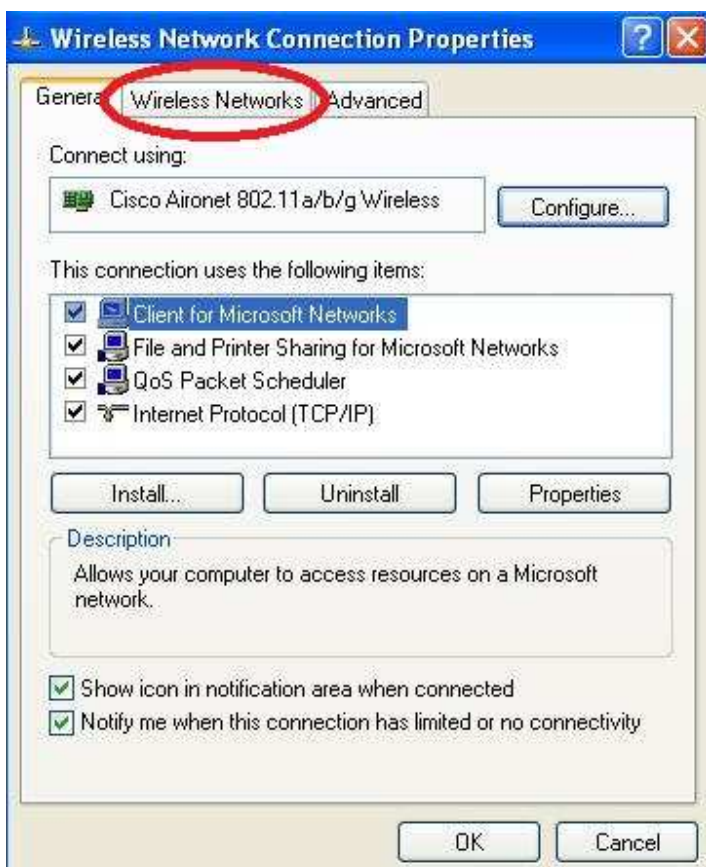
Wireless Network Connection Properties

?

Genera Wireless Networks Advanced

Connect using:

Cisco Aironet 802.11a/b/g Wireless

Configure...

This connection uses the following items:

Client for Microsoft Networks

File and Printer Sharing for Microsoft Networks

QoS Packet Scheduler

Internet Protocol (TCP/IP)

Install...

Uninstall

Properties

Description

Allows your computer to access resources on a Microsoft network.

Show icon in notification area when connected

Notify me when this connection has limited or no connectivity

OK

Cancel